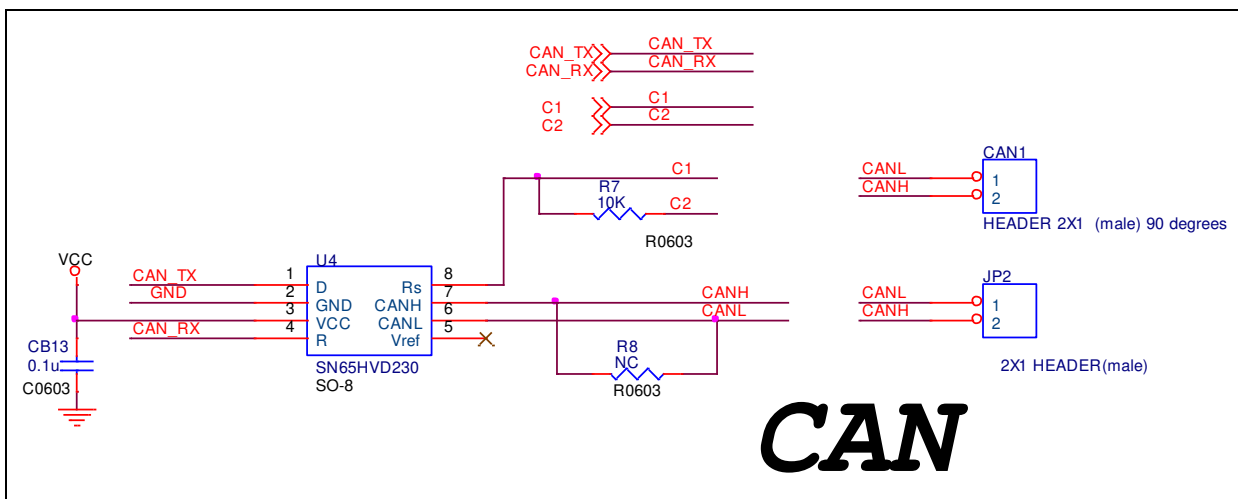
CAN_TX
CAN_RX
CAN_TX
CAN_RX

C1
C2
C1
C2

C1
R7
10K
C2
R0603

CAN1
CANL
CANH
1
2
HEADER 2X1 (male) 90 degrees

VCC
U4
CAN_TX
GND
CAN_RX
1
2
3
4
D
GND
VCC
R
Rs
CANH
CANL
Vref
8
7
6
5
SN65HVD230
SO-8

CANH
CANL

JP2
CANL
CANH
1
2
2X1 HEADER(male)

CB13
0.1u
C0603

R8
NC
R0603

CAN